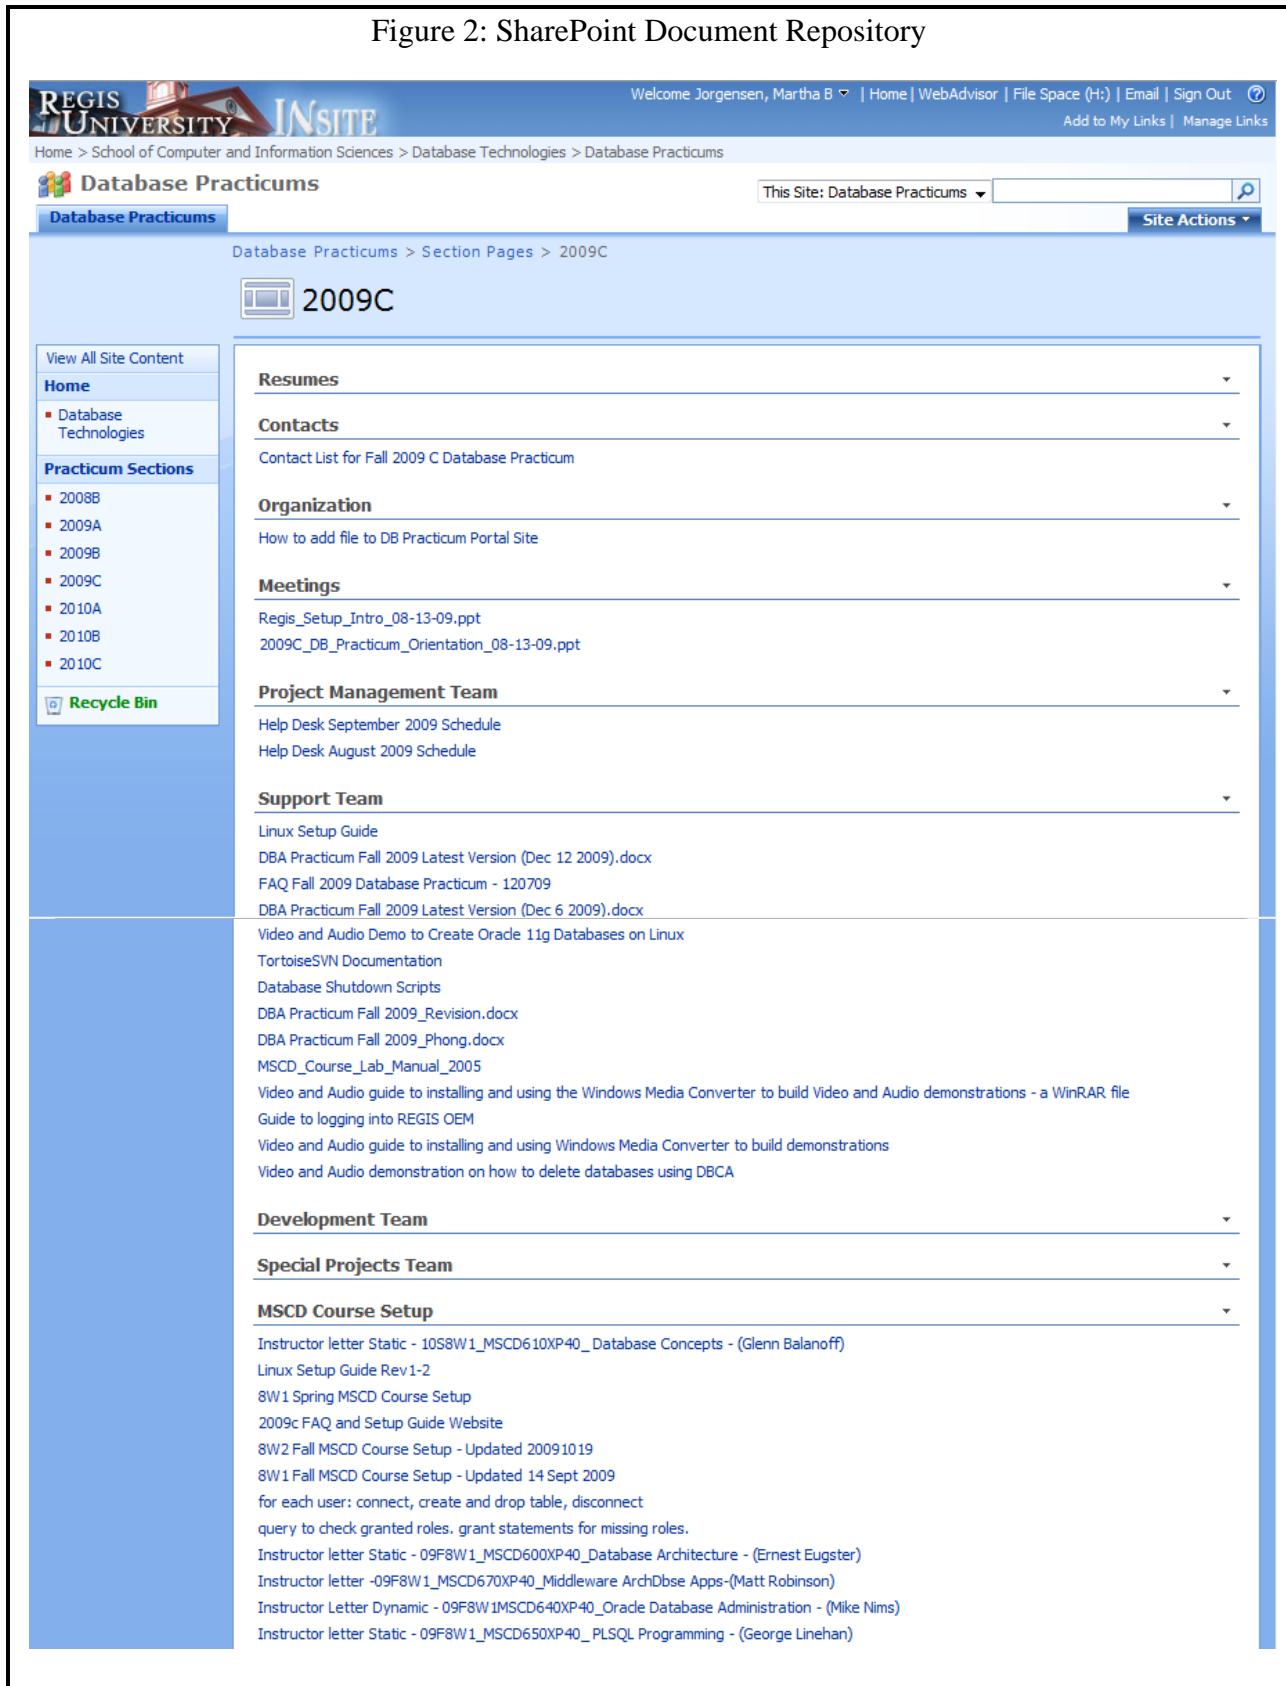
Figure 2: SharePoint Document Repository

REGIS UNIVERSITY INSITE

Welcome Jorgensen, Martha B | Home | WebAdvisor | File Space (H:) | Email | Sign Out
Add to My Links | Manage Links

Home > School of Computer and Information Sciences > Database Technologies > Database Practicums

Database Practicums

This Site: Database Practicums

Database Practicums

Site Actions

Database Practicums > Section Pages > 2009C

2009C

View All Site Content
Home
Database Technologies
Practicum Sections
2008B
2009A
2009B
2009C
2010A
2010B
2010C
Recycle Bin

Resumes

Contacts
Contact List for Fall 2009 C Database Practicum

Organization
How to add file to DB Practicum Portal Site

Meetings
Regis_Setup_Intro_08-13-09.ppt
2009C_DB_Practicum_Orientation_08-13-09.ppt

Project Management Team
Help Desk September 2009 Schedule
Help Desk August 2009 Schedule

Support Team
Linux Setup Guide
DBA Practicum Fall 2009 Latest Version (Dec 12 2009).docx
FAQ Fall 2009 Database Practicum - 120709
DBA Practicum Fall 2009 Latest Version (Dec 6 2009).docx
Video and Audio Demo to Create Oracle 11g Databases on Linux
TortoiseSVN Documentation
Database Shutdown Scripts
DBA Practicum Fall 2009_Revision.docx
DBA Practicum Fall 2009_Phong.docx
MSCD_Course_Lab_Manual_2005
Video and Audio guide to installing and using the Windows Media Converter to build Video and Audio demonstrations - a WinRAR file
Guide to logging into REGIS OEM
Video and Audio guide to installing and using Windows Media Converter to build demonstrations
Video and Audio demonstration on how to delete databases using DBCA

Development Team

Special Projects Team

MSCD Course Setup
Instructor letter Static - 10S8W1_MSCD610XP40_ Database Concepts - (Glenn Balanoff)
Linux Setup Guide Rev1-2
8W1 Spring MSCD Course Setup
2009c FAQ and Setup Guide Website
8W2 Fall MSCD Course Setup - Updated 20091019
8W1 Fall MSCD Course Setup - Updated 14 Sept 2009
for each user: connect, create and drop table, disconnect
query to check granted roles. grant statements for missing roles.
Instructor letter Static - 09F8W1_MSCD600XP40_Database Architecture - (Ernest Eugster)
Instructor letter -09F8W1_MSCD670XP40_Middleware ArchDbse Apps-(Matt Robinson)
Instructor Letter Dynamic - 09F8W1MSCD640XP40_Oracle Database Administration - (Mike Nims)
Instructor letter Static - 09F8W1_MSCD650XP40_ PLSQL Programming - (George Linehan)